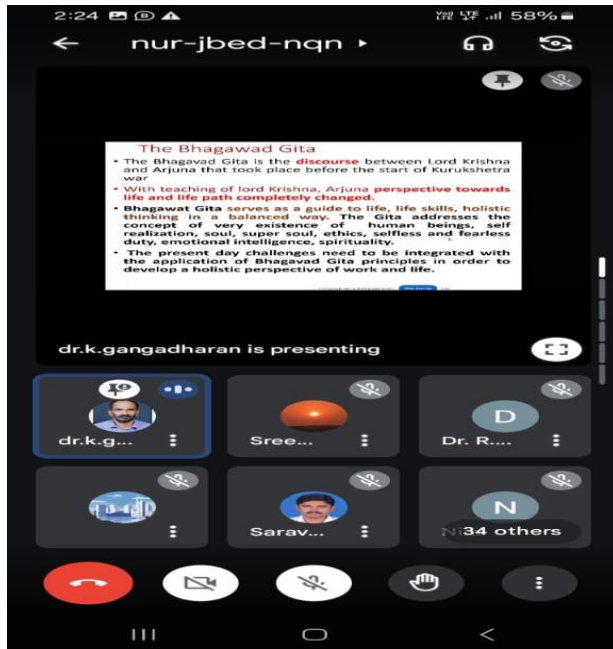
2:24

58%

nur-jbed-nqn ▸

The Bhagawad Gita

• The Bhagavad Gita is the discourse between Lord Krishna and Arjuna that took place before the start of Kurukshetra war

• With teaching of lord Krishna, Arjuna perspective towards life and life path completely changed.

• Bhagawat Gita serves as a guide to life, life skills, holistic thinking in a balanced way. The Gita addresses the concept of very existence of human beings, self realization, soul, super soul, ethics, selfless and fearless duty, emotional intelligence, spirituality.

• The present day challenges need to be integrated with the application of Bhagavad Gita principles in order to develop a holistic perspective of work and life.

dr.k.gangadharan is presenting

dr.k.g...

Sree...

D

Dr. R....

Sarav...

N

Ni 34 others